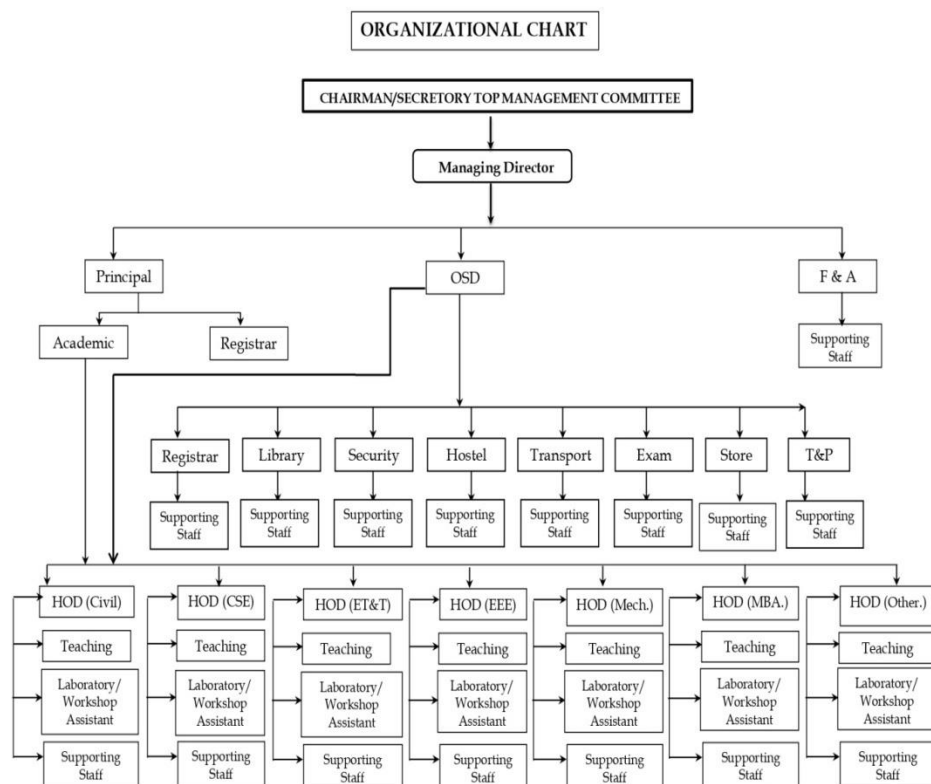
ORGANIZATIONAL CHART

CHAIRMAN/SECRETORY TOP MANAGEMENT COMMITTEE

Managing Director

Principal

OSD

F & A

Supporting Staff

Academic

Registrar

Registrar

Library

Security

Hostel

Transport

Exam

Store

T&P

Supporting Staff

Supporting Staff

Supporting Staff

Supporting Staff

Supporting Staff

Supporting Staff

Supporting Staff

Supporting Staff

HOD (Civil)

Teaching

Laboratory/ Workshop Assistant

Supporting Staff

HOD (CSE)

Teaching

Laboratory/ Workshop Assistant

Supporting Staff

HOD (ET&T)

Teaching

Laboratory/ Workshop Assistant

Supporting Staff

HOD (EEE)

Teaching

Laboratory/ Workshop Assistant

Supporting Staff

HOD (Mech.)

Teaching

Laboratory/ Workshop Assistant

Supporting Staff

HOD (MBA.)

Teaching

Laboratory/ Workshop Assistant

Supporting Staff

HOD (Other.)

Teaching

Laboratory/ Workshop Assistant

Supporting Staff